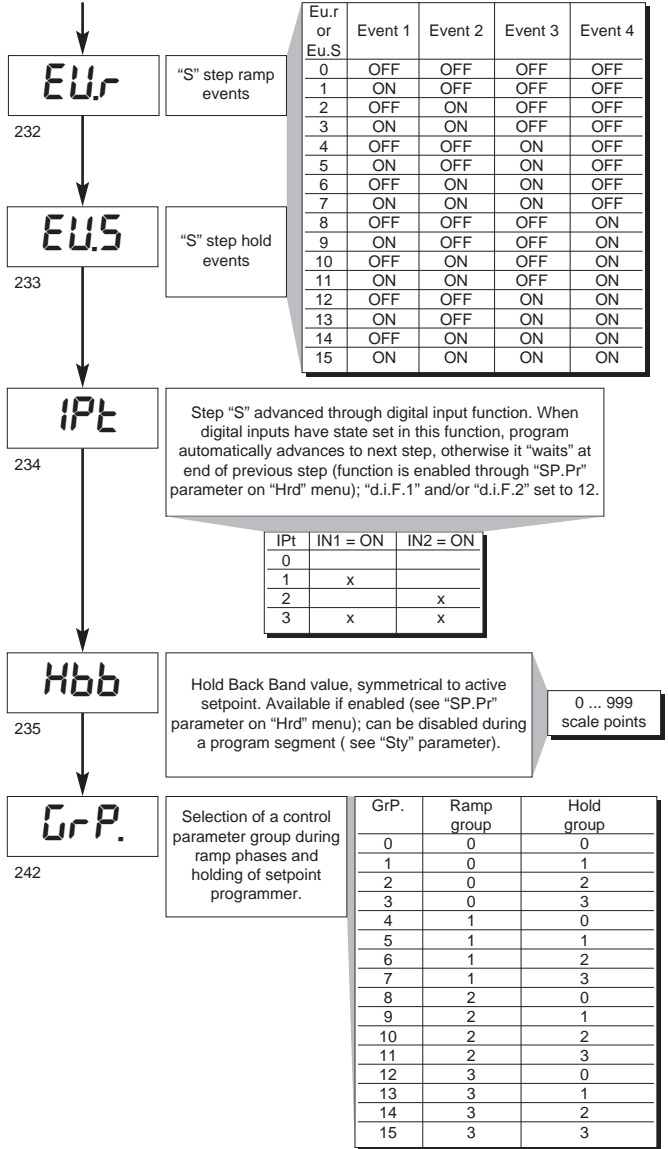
EU.r

"S" step ramp events

232

EU.S

"S" step hold events

233

| Eu.r or Eu.S | Event 1 | Event 2 | Event 3 | Event 4 |
|---|---|---|---|---|
| 0 | OFF | OFF | OFF | OFF |
| 1 | ON | OFF | OFF | OFF |
| 2 | OFF | ON | OFF | OFF |
| 3 | ON | ON | OFF | OFF |
| 4 | OFF | OFF | ON | OFF |
| 5 | ON | OFF | ON | OFF |
| 6 | OFF | ON | ON | OFF |
| 7 | ON | ON | ON | OFF |
| 8 | OFF | OFF | OFF | ON |
| 9 | ON | OFF | OFF | ON |
| 10 | OFF | ON | OFF | ON |
| 11 | ON | ON | OFF | ON |
| 12 | OFF | OFF | ON | ON |
| 13 | ON | OFF | ON | ON |
| 14 | OFF | ON | ON | ON |
| 15 | ON | ON | ON | ON |

IPt

234

Step "S" advanced through digital input function. When digital inputs have state set in this function, program automatically advances to next step, otherwise it "waits" at end of previous step (function is enabled through "SP.Pr" parameter on "Hrd" menu); "d.i.F.1" and/or "d.i.F.2" set to 12.

| IPt | IN1 = ON | IN2 = ON |
|---|---|---|
| 0 | | |
| 1 | x | |
| 2 | | x |
| 3 | x | x |

Hbb

235

Hold Back Band value, symmetrical to active setpoint. Available if enabled (see "SP.Pr" parameter on "Hrd" menu); can be disabled during a program segment ( see "Sty" parameter).

0 ... 999 scale points

GrP.

242

Selection of a control parameter group during ramp phases and holding of setpoint programmer.

| GrP. | Ramp group | Hold group |
|---|---|---|
| 0 | 0 | 0 |
| 1 | 0 | 1 |
| 2 | 0 | 2 |
| 3 | 0 | 3 |
| 4 | 1 | 0 |
| 5 | 1 | 1 |
| 6 | 1 | 2 |
| 7 | 1 | 3 |
| 8 | 2 | 0 |
| 9 | 2 | 1 |
| 10 | 2 | 2 |
| 11 | 2 | 3 |
| 12 | 3 | 0 |
| 13 | 3 | 1 |
| 14 | 3 | 2 |
| 15 | 3 | 3 |